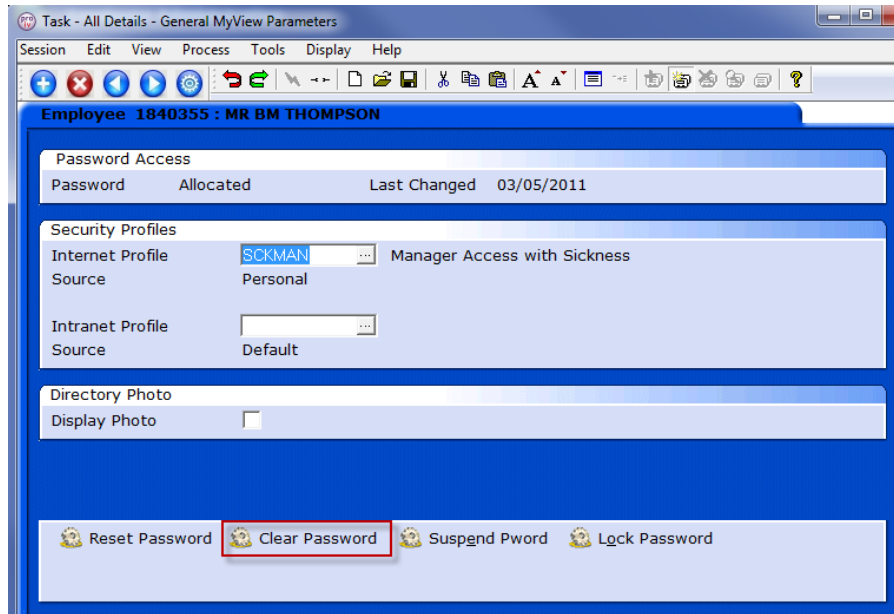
Task - All Details - General MyView Parameters

Session Edit View Process Tools Display Help

Employee 1840355 : MR BM THOMPSON

Password Access
Password Allocated Last Changed 03/05/2011

Security Profiles
Internet Profile SCKMAN ... Manager Access with Sickness
Source Personal

Intranet Profile ...
Source Default

Directory Photo
Display Photo

Reset Password Clear Password Suspend Pword Lock Password